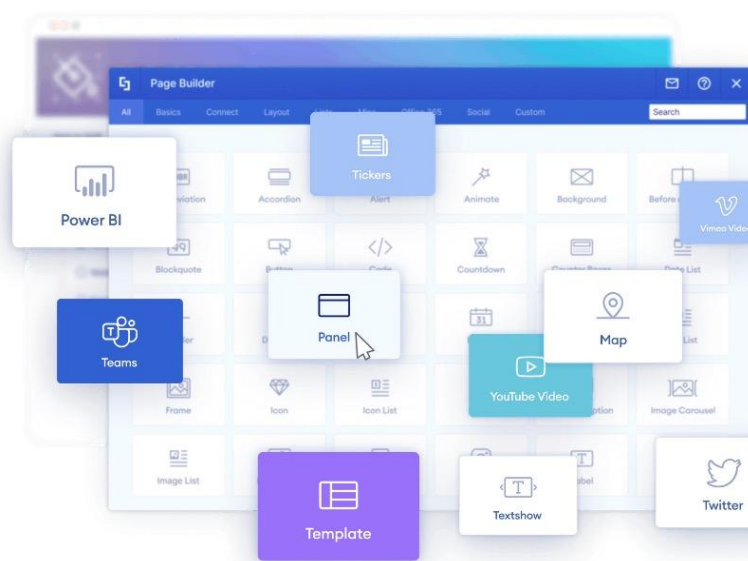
Page Builder

All Basics Connect Layout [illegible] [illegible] Office 365 Social Custom

Search

Power BI

Tickers

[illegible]viation Accordion Alert Animate Background Before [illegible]

Vimeo Video

Blockquote Button Code Countdown Countdown Boxes Data List

Teams

Panel

Map

YouTube Video

Frame Icon Icon List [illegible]ption Image Carousel

Image List

Template

Textshow

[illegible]abel

Twitter